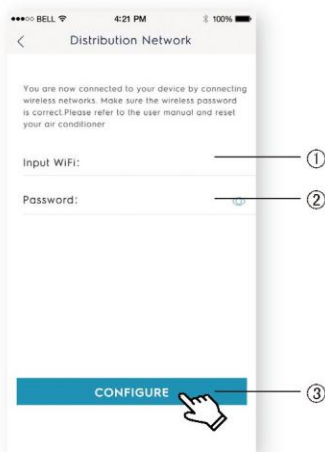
●●●○○ BELL 4:21 PM 100%

<

Distribution Network

You are now connected to your device by connecting wireless networks. Make sure the wireless password is correct.Please refer to the user manual and reset your air conditioner

Input WiFi:

①

Password:

②

CONFIGURE

③